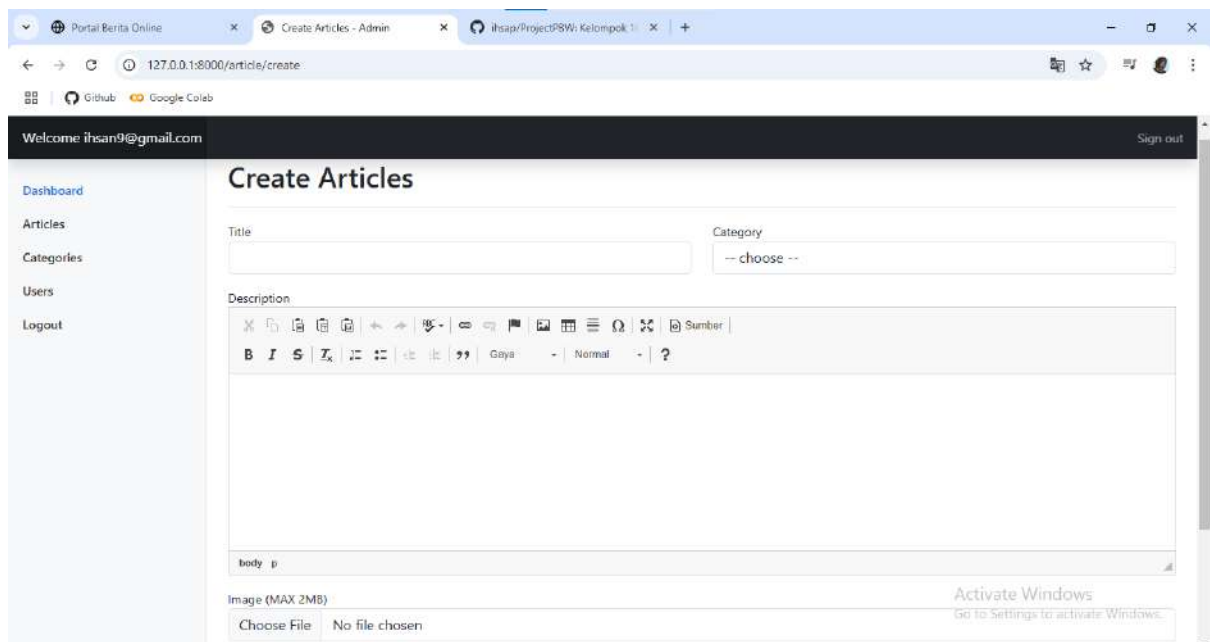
Portal Berita Online × Create Articles - Admin × ihsap/ProjectPBW: Kelompok 1 × +

127.0.0.1:8000/article/create

Github Google Colab

Welcome ihsan9@gmail.com

Sign out

Dashboard

Articles

Categories

Users

Logout

Create Articles

Title

Category

-- choose --

Description

Sumber

B I S Gaya Normal ?

body p

Image (MAX 2MB)

Choose File No file chosen

Activate Windows
Go to Settings to activate Windows.